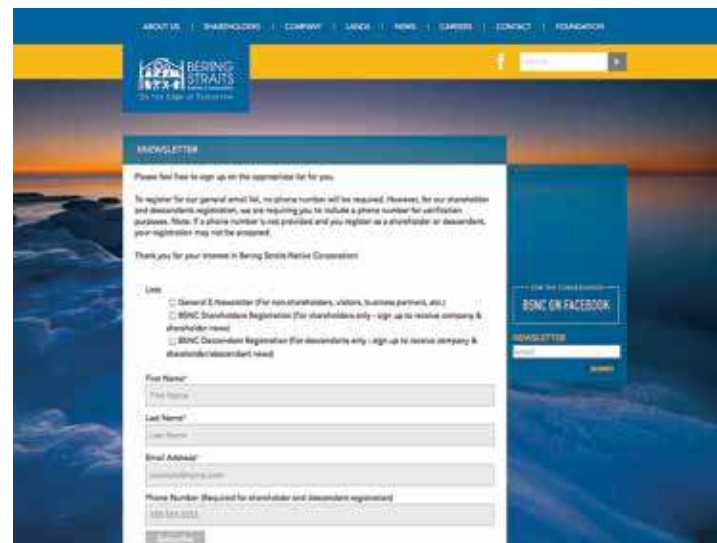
ABOUT US | SHAREHOLDERS | COMPANY | LANDS | NEWS | CAREERS | CONTACT | FOUNDATION

BERING STRAITS
On the Edge of Tomorrow

Search

NEWSLETTER

Please feel free to sign up on the appropriate list for you.

To register for our general email list, no phone number will be required. However, for our shareholder and descendants registration, we are requiring you to include a phone number for verification purposes. Note: If a phone number is not provided and you register as a shareholder or descendant, your registration may not be accepted.

Thank you for your interest in Bering Straits Native Corporation!

Lists

General E-Newsletter (For non-shareholders, visitors, business partners, etc.)

BSNC Shareholders Registration (For shareholders only - sign up to receive company & shareholder news)

BSNC Descendant Registration (For descendants only - sign up to receive company & shareholder/descendant news)

First Name*

First Name

Last Name*

Last Name

Email Address*

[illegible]

Phone Number (Required for shareholder and descendant registration)

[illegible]

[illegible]

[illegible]

BSNC ON FACEBOOK

NEWSLETTER

email

SUBMIT